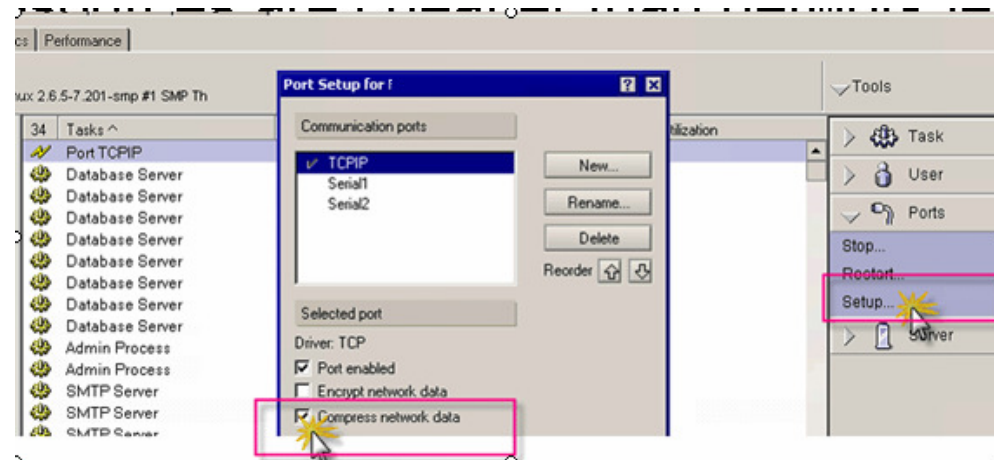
cs | Performance

ux 2.6.5-7.201-smp #1 SMP Th

| 34 | Tasks ^ |
|---|---|
| | Port TCPIP |
| | Database Server |
| | Database Server |
| | Database Server |
| | Database Server |
| | Database Server |
| | Database Server |
| | Database Server |
| | Database Server |
| | Admin Process |
| | Admin Process |
| | SMTP Server |
| | SMTP Server |
| | SMTP Server |

tilization

Port Setup for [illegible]

Communication ports

TCPIP
Serial1
Serial2

New...
Rename...
Delete
Reorder

Selected port
Driver: TCP
Port enabled
Encrypt network data
Compress network data

Tools
Task
User
Ports
Stop...
Restart...
Setup...
Server